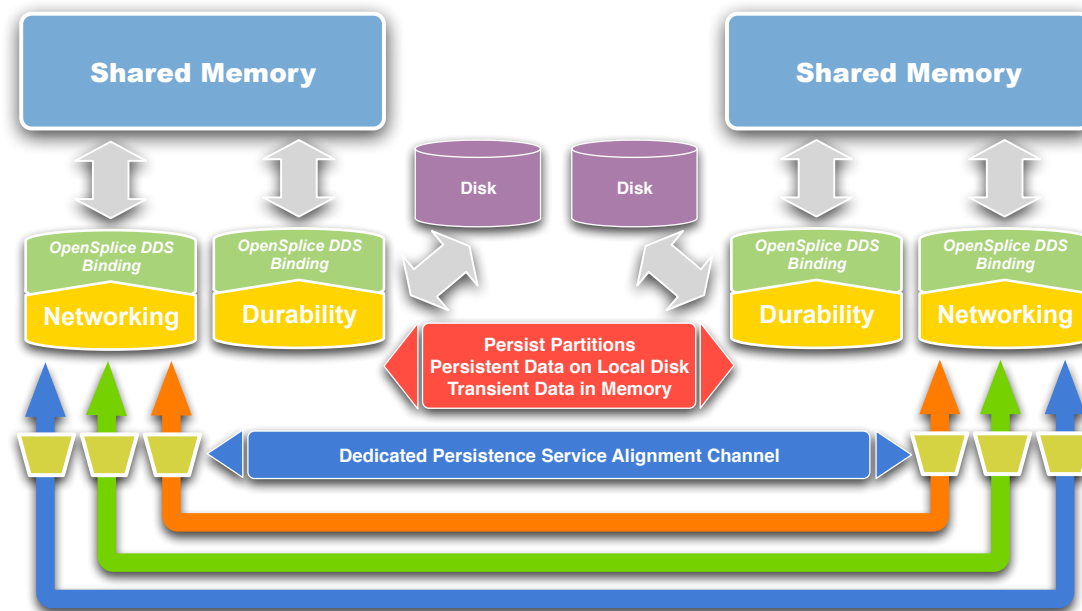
Shared Memory

Shared Memory

Disk

Disk

OpenSplice DDS Binding

Networking

OpenSplice DDS Binding

Durability

OpenSplice DDS Binding

Durability

OpenSplice DDS Binding

Networking

Persist Partitions
Persistent Data on Local Disk
Transient Data in Memory

Dedicated Persistence Service Alignment Channel